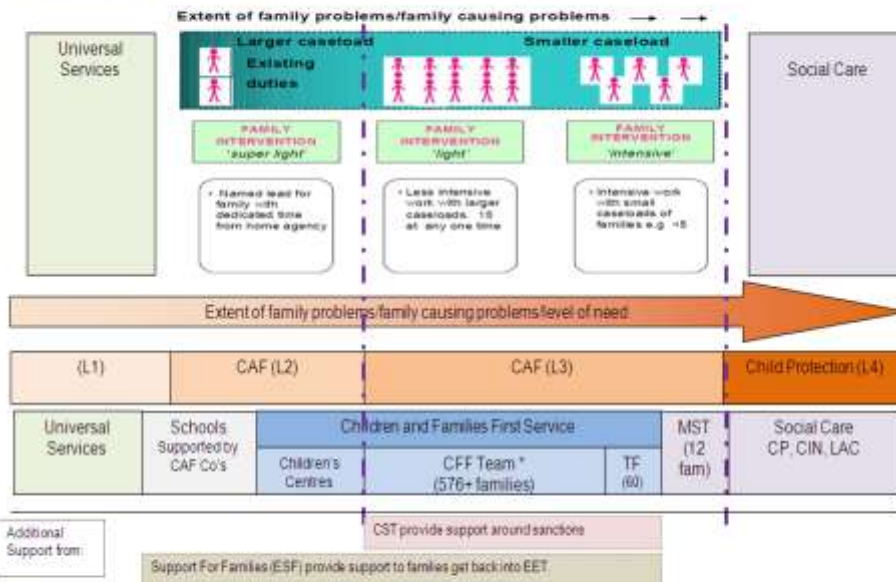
Extent of family problems/family causing problems

Universal Services

Larger caseload

Existing duties

Smaller caseload

Social Care

FAMILY INTERVENTION 'super light'

FAMILY INTERVENTION 'light'

FAMILY INTERVENTION 'intensive'

• Named lead for family with dedicated time from home agency

• Less intensive work with larger caseloads. 15 at any one time

• Intensive work with small caseloads of families e.g. <5

Extent of family problems/family causing problems/level of need

(L1)

CAF (L2)

CAF (L3)

Child Protection (L4)

Universal Services

Schools Supported by CAF Co's

Children and Families First Service

Children's Centres

CFF Team * (576+ families)

TF (60)

MST (12 fam)

Social Care CP, CIN, LAC

Additional Support from:

CST provide support around sanctions

Support For Families (ESF) provide support to families get back into EET